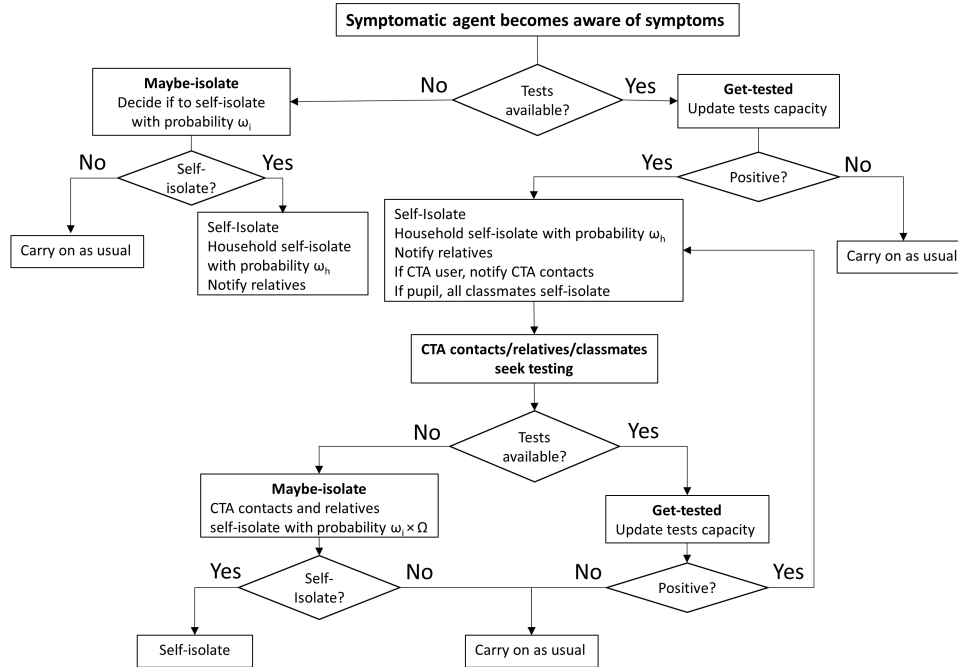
Symptomatic agent becomes aware of symptoms

Tests available?

No

Yes

Maybe-isolate
Decide if to self-isolate with probability $\omega_i$

Get-tested
Update tests capacity

No

Self-isolate?

Yes

Yes

Positive?

No

Carry on as usual

Self-Isolate
Household self-isolate with probability $\omega_h$
Notify relatives

Self-Isolate
Household self-isolate with probability $\omega_h$
Notify relatives
If CTA user, notify CTA contacts
If pupil, all classmates self-isolate

Carry on as usual

CTA contacts/relatives/classmates seek testing

No

Tests available?

Yes

Maybe-isolate
CTA contacts and relatives self-isolate with probability $\omega_i \times \Omega$

Get-tested
Update tests capacity

Yes

Self-Isolate?

No

No

Positive?

Yes

Self-isolate

Carry on as usual